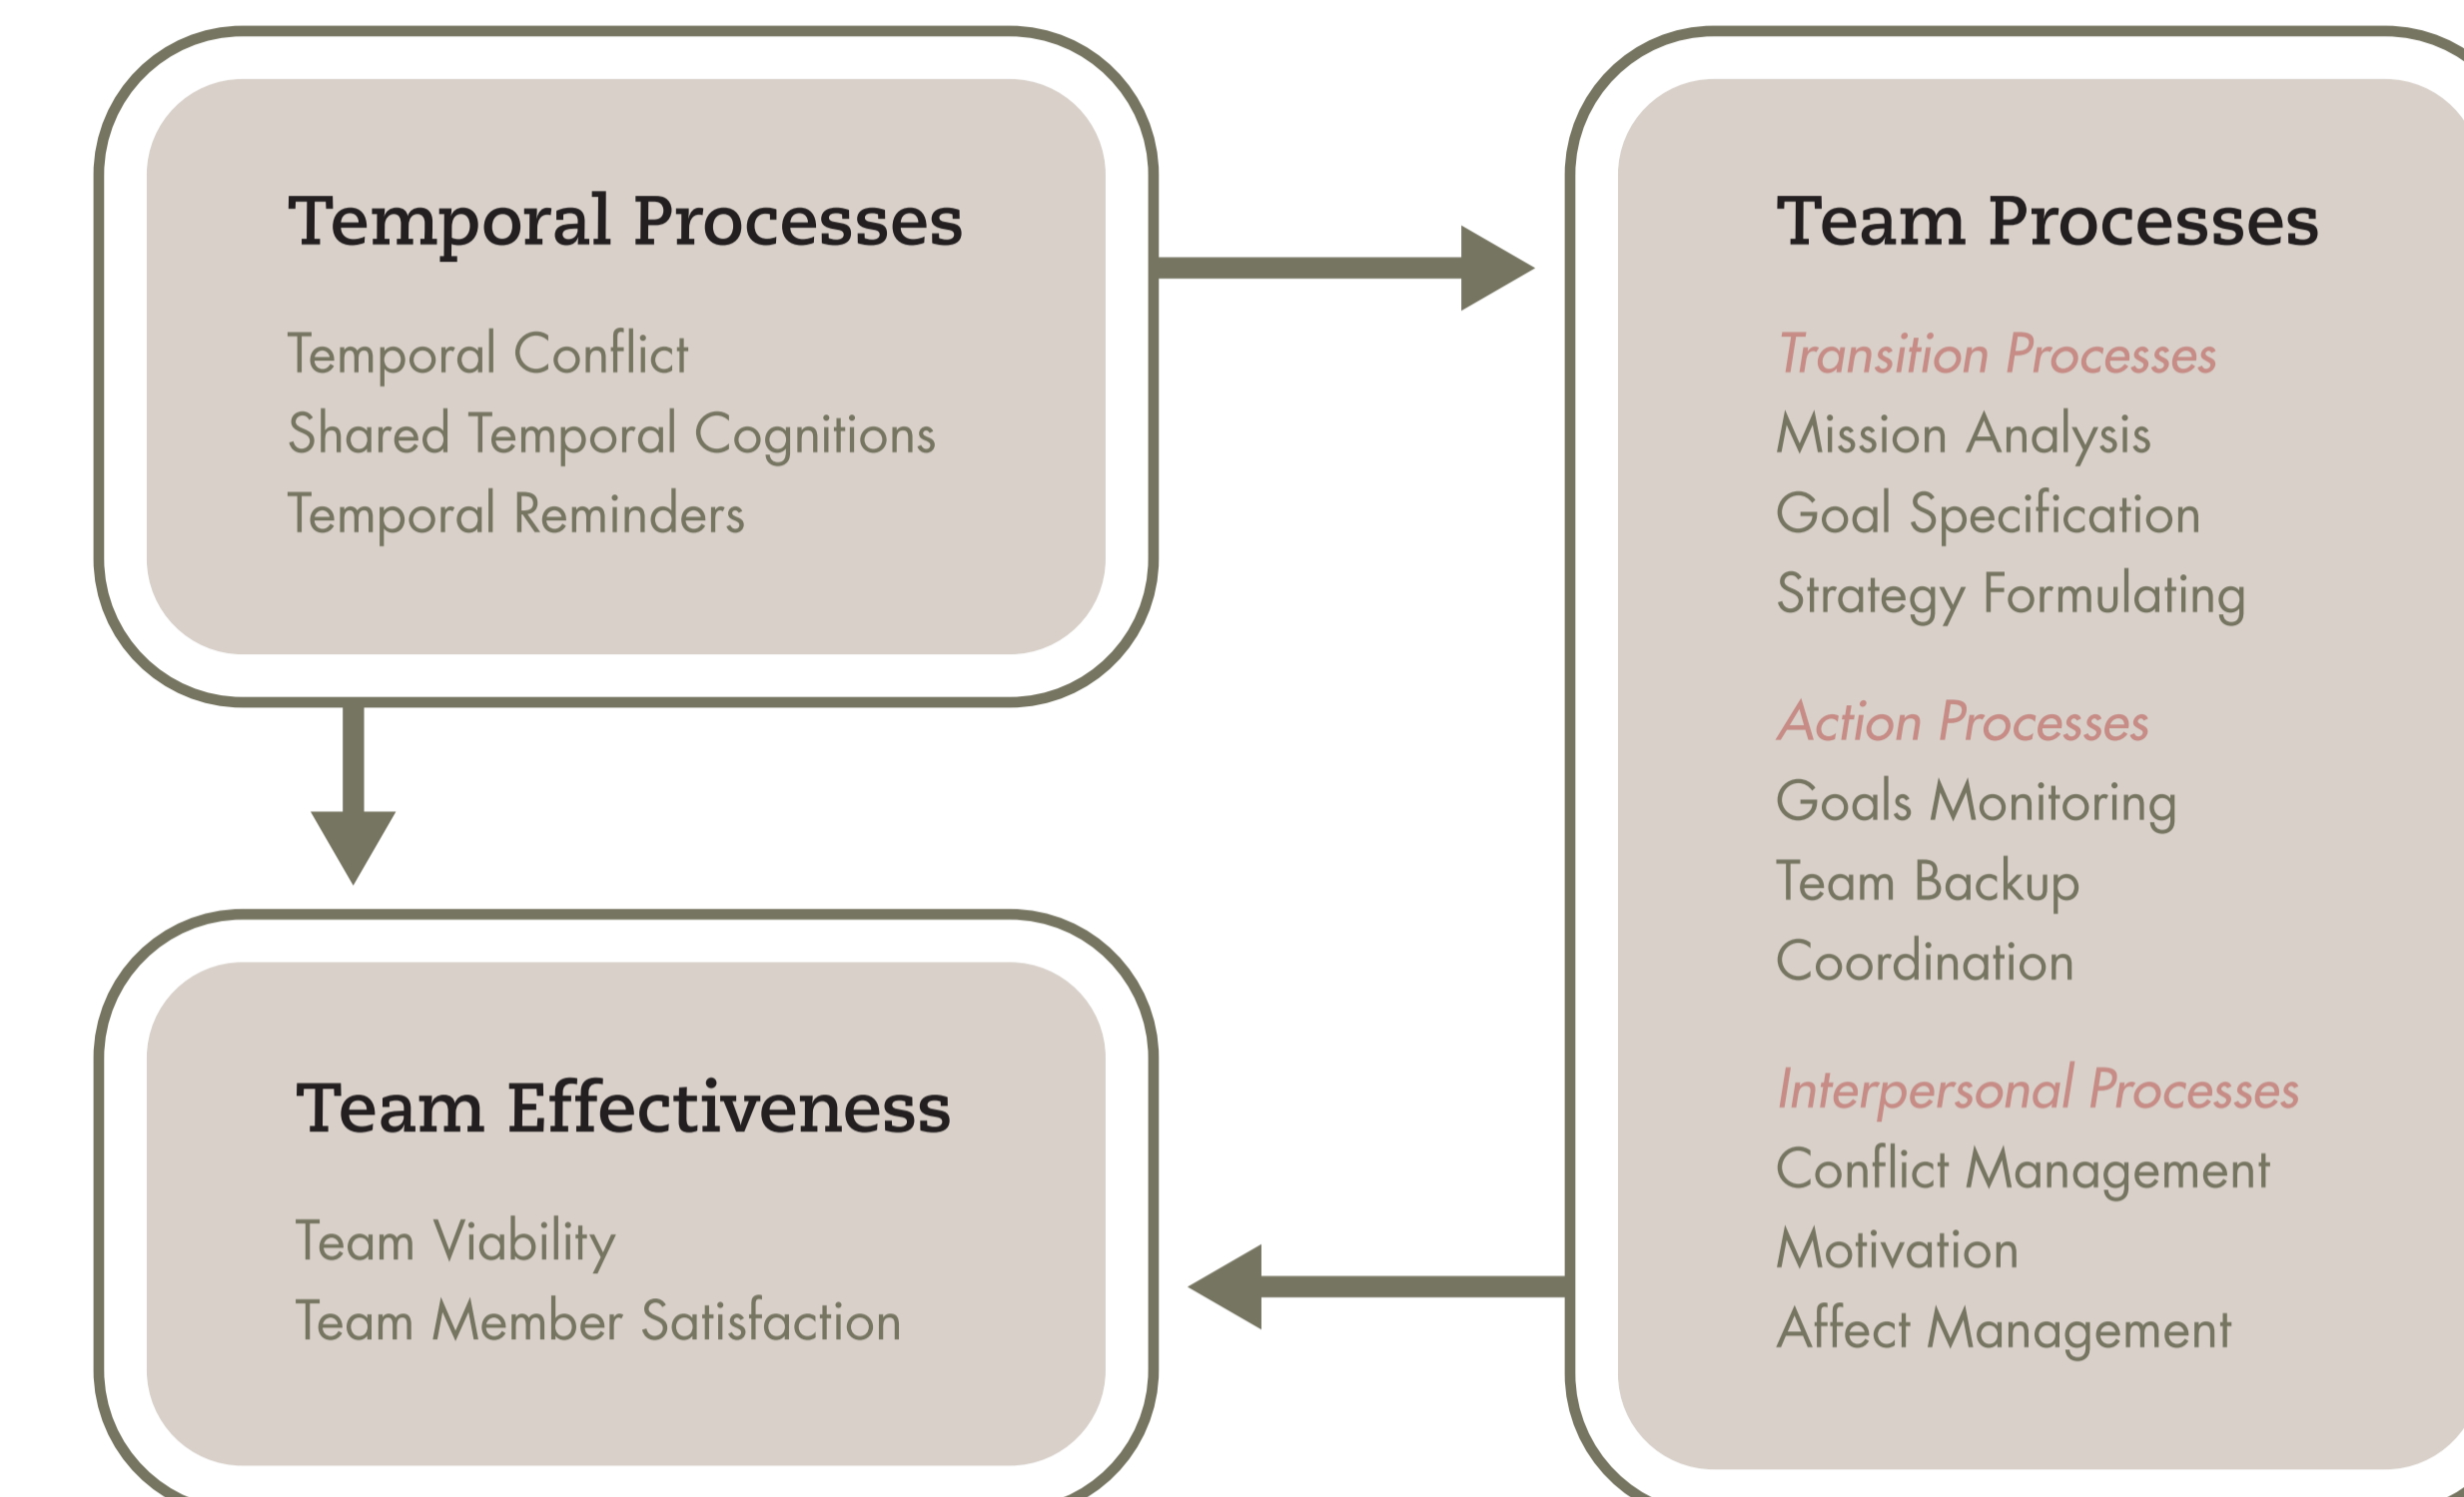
Temporal Processes

Temporal Conflict
Shared Temporal Cognitions
Temporal Reminders

Team Processes

Transition Processes
Mission Analysis
Goal Specification
Strategy Formulating

Action Processes
Goals Monitoring
Team Backup
Coordination

Interpersonal Processes
Conflict Management
Motivation
Affect Management

Team Effectiveness

Team Viability
Team Member Satisfaction